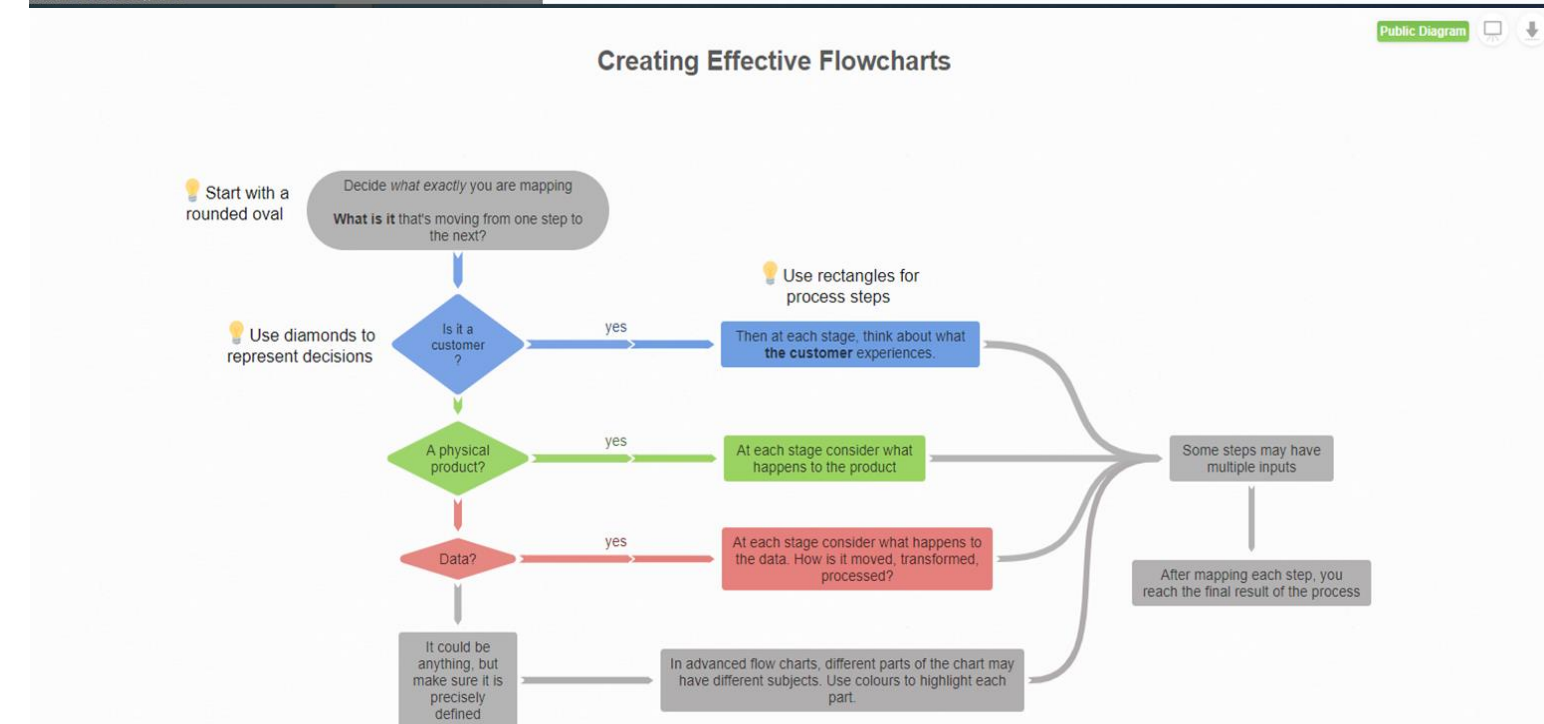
Public Diagram

Creating Effective Flowcharts

Start with a rounded oval

Decide what exactly you are mapping

What is it that's moving from one step to the next?

Use rectangles for process steps

Use diamonds to represent decisions

Is it a customer ?

yes

Then at each stage, think about what the customer experiences.

A physical product?

yes

At each stage consider what happens to the product

Some steps may have multiple inputs

Data?

yes

At each stage consider what happens to the data. How is it moved, transformed, processed?

After mapping each step, you reach the final result of the process

It could be anything, but make sure it is precisely defined

In advanced flow charts, different parts of the chart may have different subjects. Use colours to highlight each part.